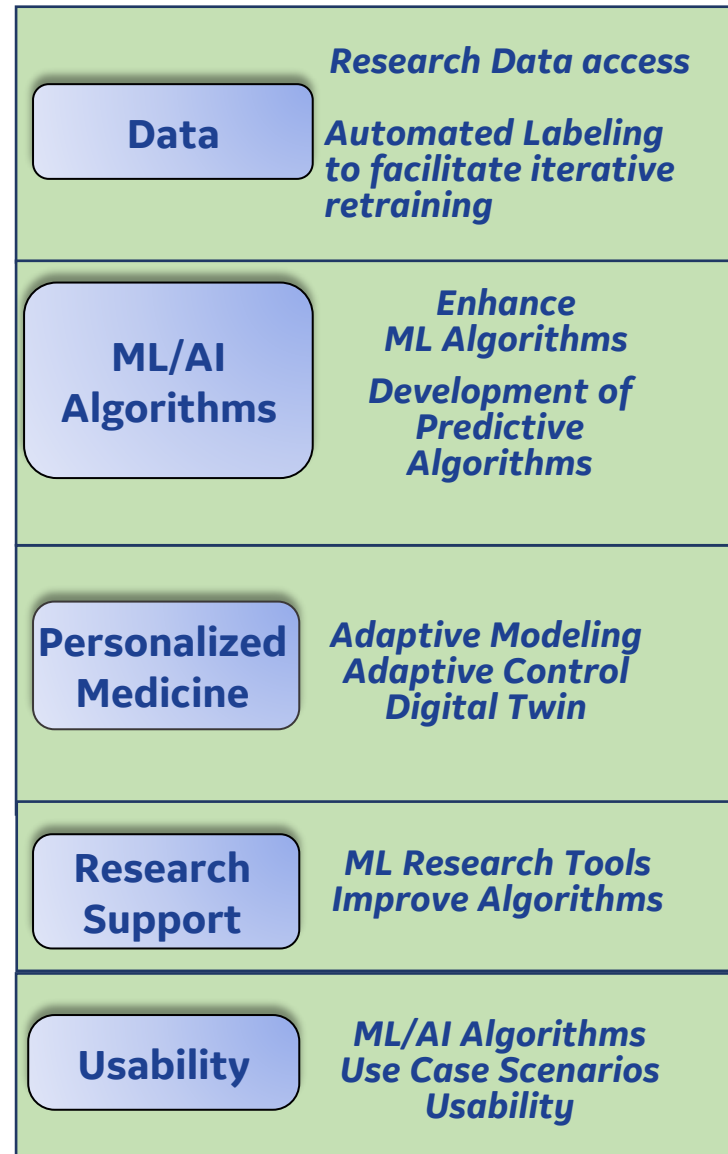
Data

Research Data access

Automated Labeling to facilitate iterative retraining

ML/AI Algorithms

Enhance ML Algorithms

Development of Predictive Algorithms

Personalized Medicine

Adaptive Modeling
Adaptive Control
Digital Twin

Research Support

ML Research Tools
Improve Algorithms

Usability

ML/AI Algorithms
Use Case Scenarios
Usability